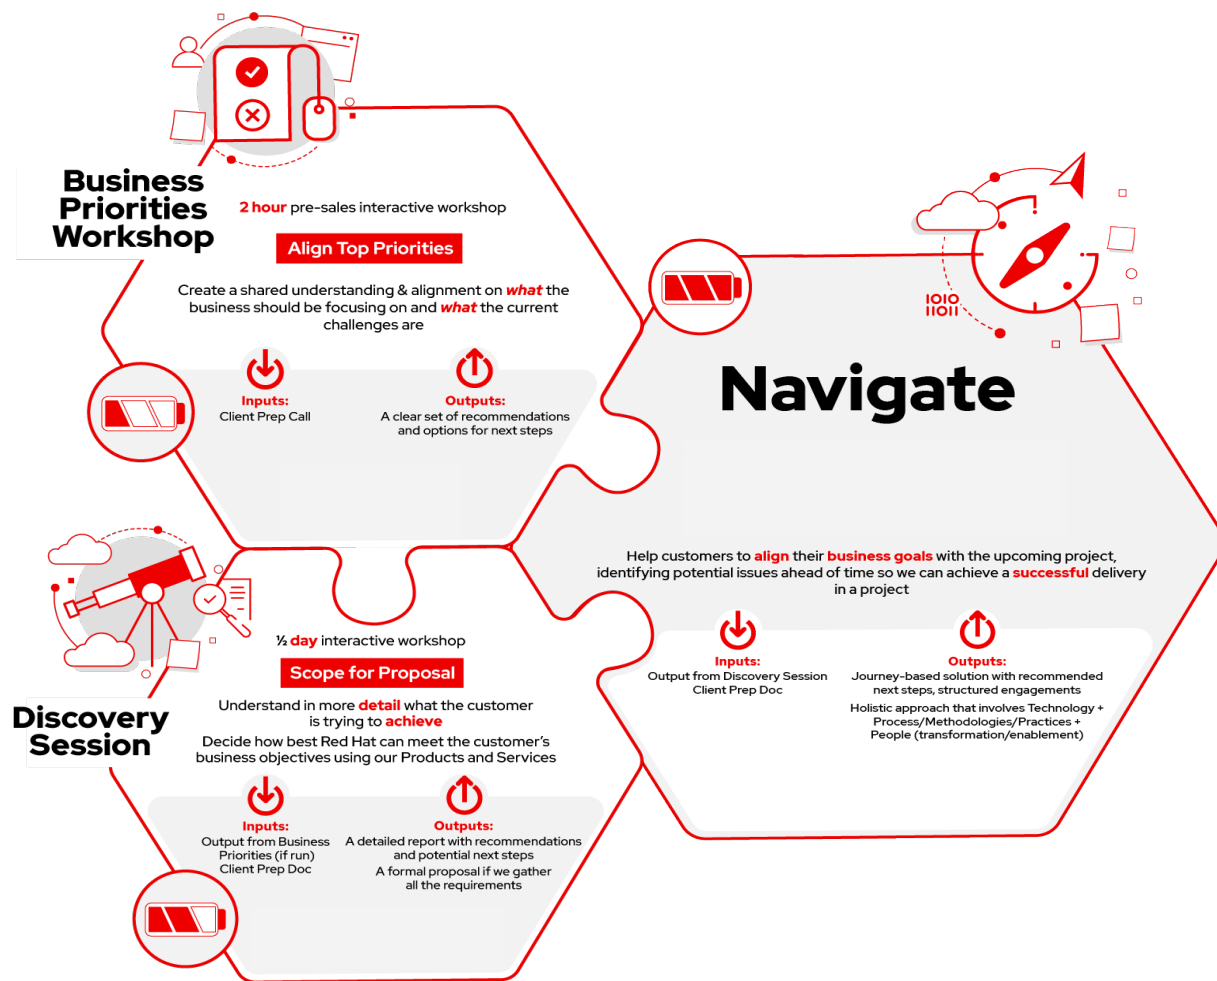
Business Priorities Workshop

2 hour pre-sales interactive workshop

Align Top Priorities

Create a shared understanding & alignment on what the business should be focusing on and what the current challenges are

Inputs:
Client Prep Call

Outputs:
A clear set of recommendations and options for next steps

1010
1101I

Navigate

Help customers to align their business goals with the upcoming project, identifying potential issues ahead of time so we can achieve a successful delivery in a project

Inputs:
Output from Discovery Session
Client Prep Doc

Outputs:
Journey-based solution with recommended next steps, structured engagements

Holistic approach that involves Technology + Process/Methodologies/Practices + People (transformation/enablement)

Discovery Session

½ day interactive workshop

Scope for Proposal

Understand in more detail what the customer is trying to achieve

Decide how best Red Hat can meet the customer's business objectives using our Products and Services

Inputs:
Output from Business Priorities (if run)
Client Prep Doc

Outputs:
A detailed report with recommendations and potential next steps
A formal proposal if we gather all the requirements